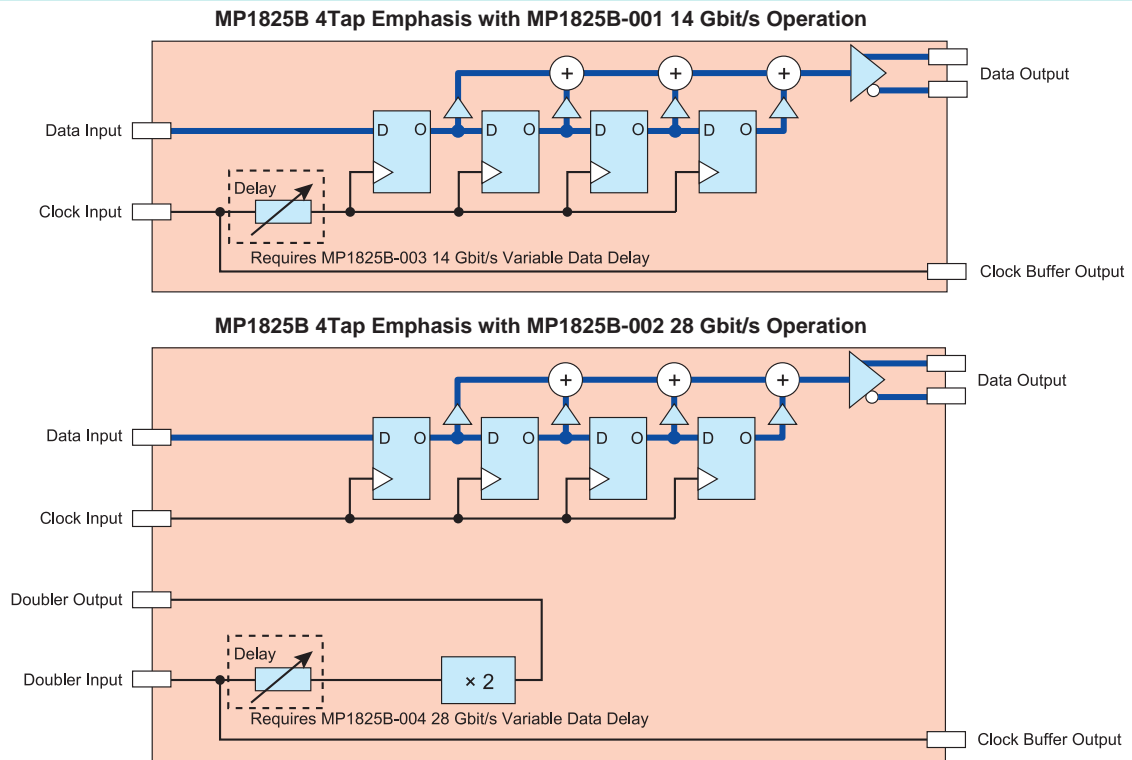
MP1825B 4Tap Emphasis with MP1825B-001 14 Gbit/s Operation

Data Input
Clock Input
Delay
Requires MP1825B-003 14 Gbit/s Variable Data Delay
D O
D O
D O
D O
+
+
+
Data Output
Clock Buffer Output

MP1825B 4Tap Emphasis with MP1825B-002 28 Gbit/s Operation

Data Input
Clock Input
Doubler Output
Doubler Input
Delay
Requires MP1825B-004 28 Gbit/s Variable Data Delay
× 2
D O
D O
D O
D O
+
+
+
Data Output
Clock Buffer Output